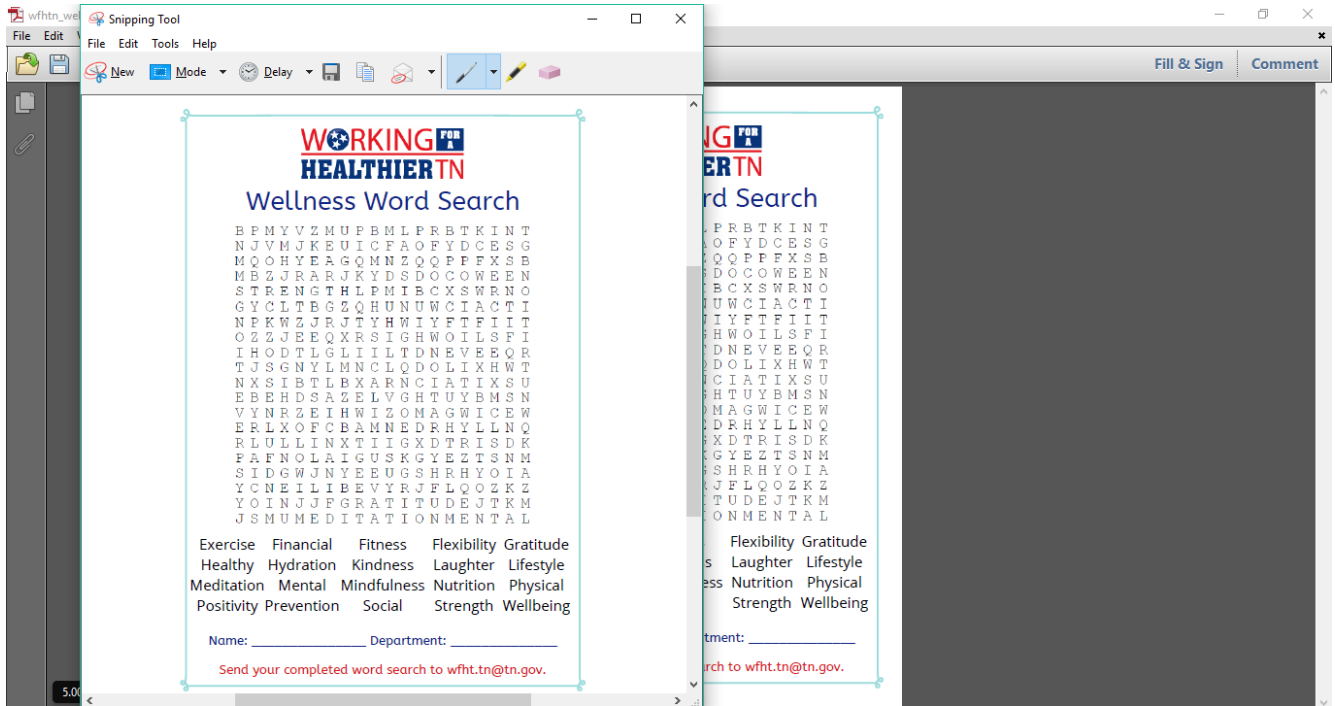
wfhtn_wel

File Edit V

Snipping Tool

File Edit Tools Help

New Mode Delay

Fill & Sign Comment

WORKING FOR A HEALTHIER TN

Wellness Word Search

B P M Y V Z M U P B M L P R B T K I N T
N J V M J K E U I C F A O F Y D C E S G
M Q O H Y E A G Q M N Z Q Q P P F X S B
M B Z J R A R J K Y D S D O C O W E E N
S T R E N G T H L P M I B C X S W R N O
G Y C L T B G Z Q H U N U W C I A C T I
N P K W Z J R J T Y H W I Y F T F I I T
O Z Z J E E Q X R S I G H W O I L S F I
I H O D T L G L I I L T D N E V E E Q R
T J S G N Y L M N C L Q D O L I X H W T
N X S I B T L B X A R N C I A T I X S U
E B E H D S A Z E L V G H T U Y B M S N
V Y N R Z E I H W I Z O M A G W I C E W
E R L X O F C B A M N E D R H Y L L N Q
R L U L L I N X T I I G X D T R I S D K
P A F N O L A I G U S K G Y E Z T S N M
S I D G W J N Y E E U G S H R H Y O I A
Y C N E I L I B E V Y R J F L Q O Z K Z
Y O I N J J F G R A T I T U D E J T K M
J S M U M E D I T A T I O N M E N T A L

Exercise Financial Fitness Flexibility Gratitude
Healthy Hydration Kindness Laughter Lifestyle
Meditation Mental Mindfulness Nutrition Physical
Positivity Prevention Social Strength Wellbeing

Name: ________________ Department: ________________

Send your completed word search to wfht.tn@tn.gov.

5.00